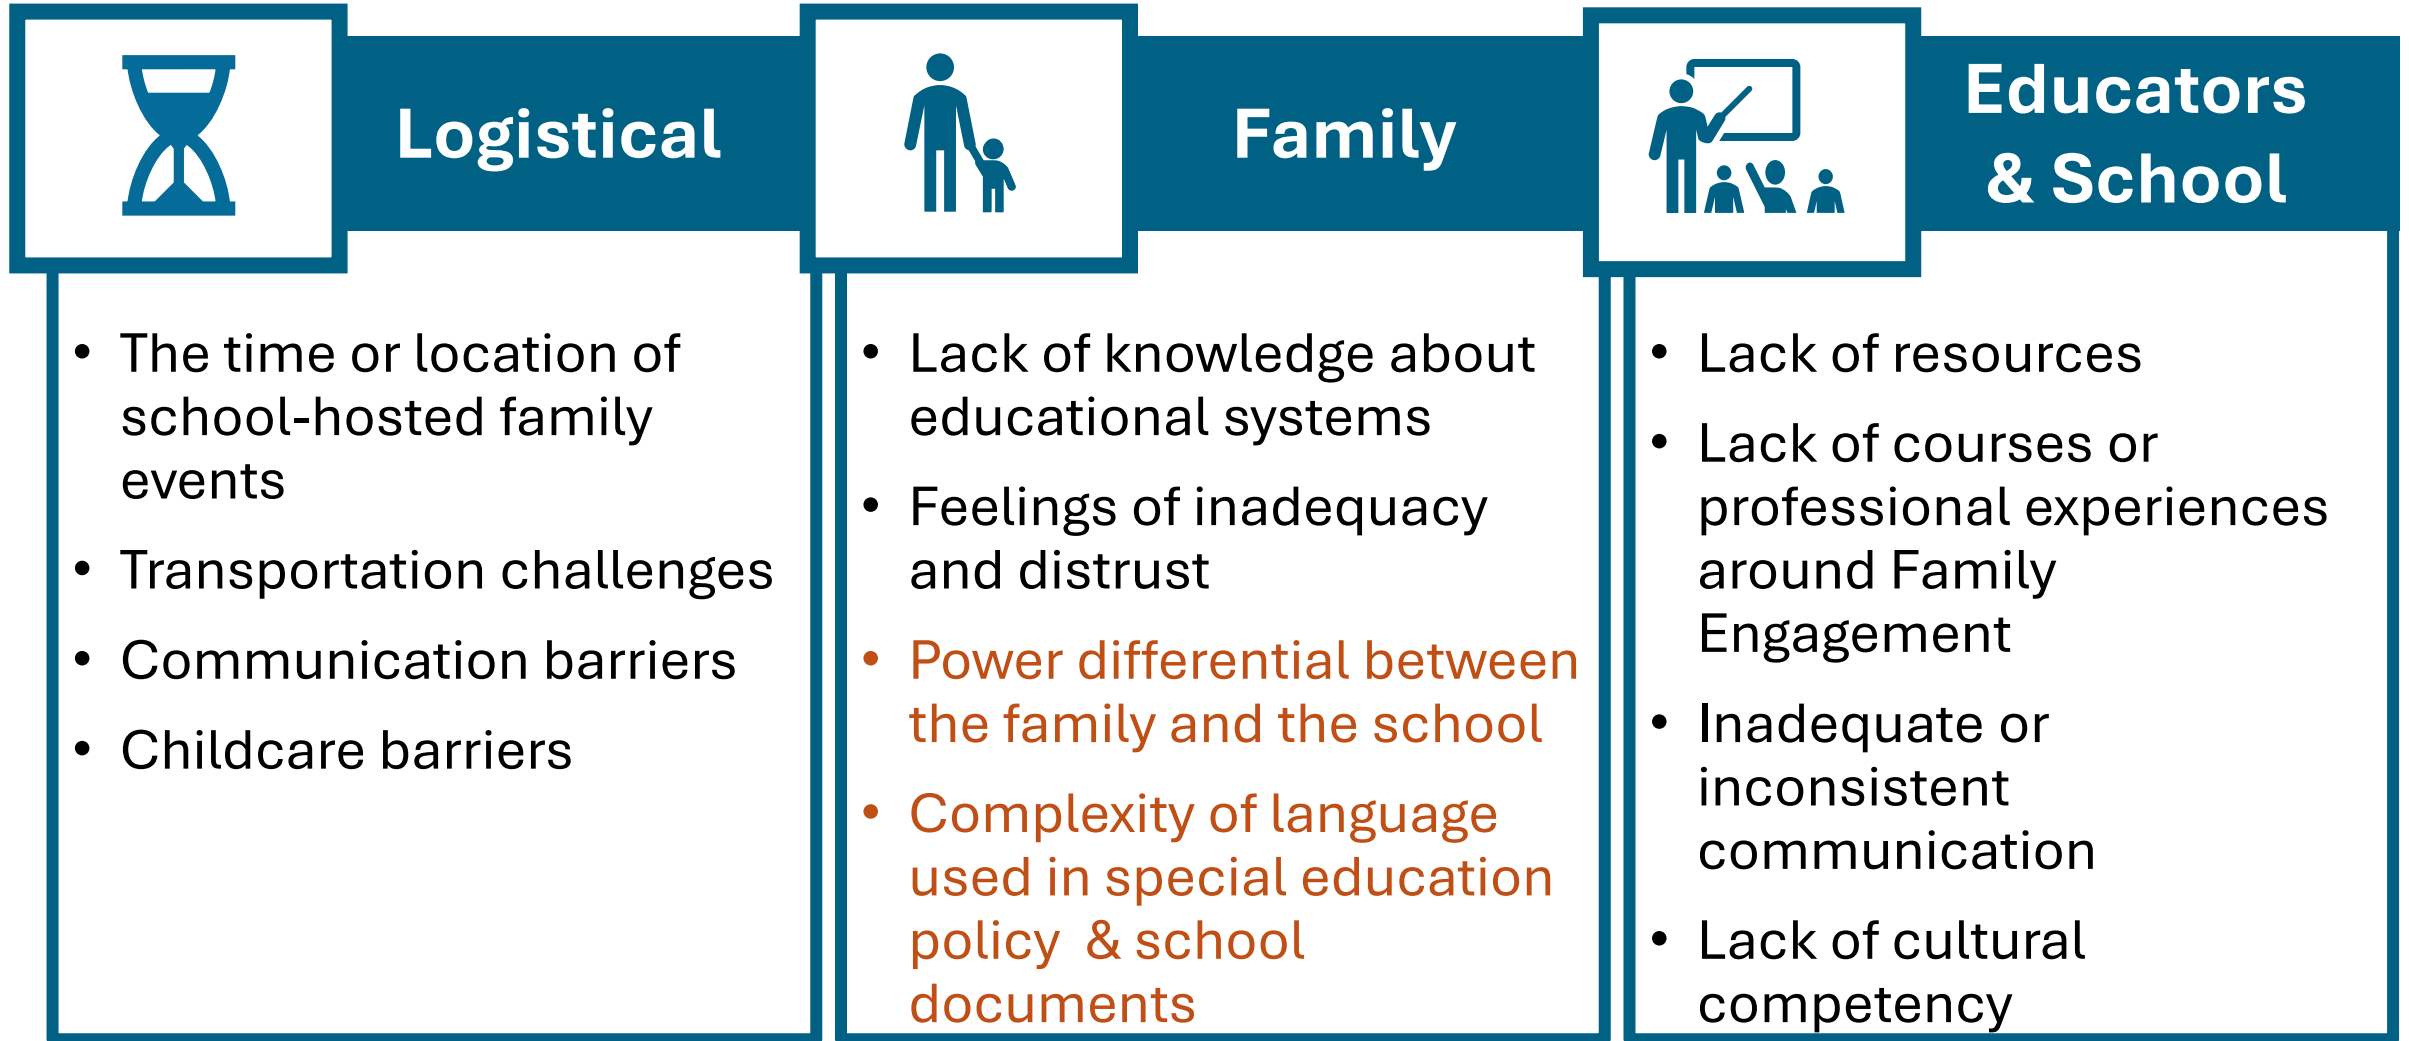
Logistical

- The time or location of school-hosted family events
- Transportation challenges
- Communication barriers
- Childcare barriers

Family

- Lack of knowledge about educational systems
- Feelings of inadequacy and distrust
- Power differential between the family and the school
- Complexity of language used in special education policy & school documents

Educators & School

- Lack of resources
- Lack of courses or professional experiences around Family Engagement
- Inadequate or inconsistent communication
- Lack of cultural competency